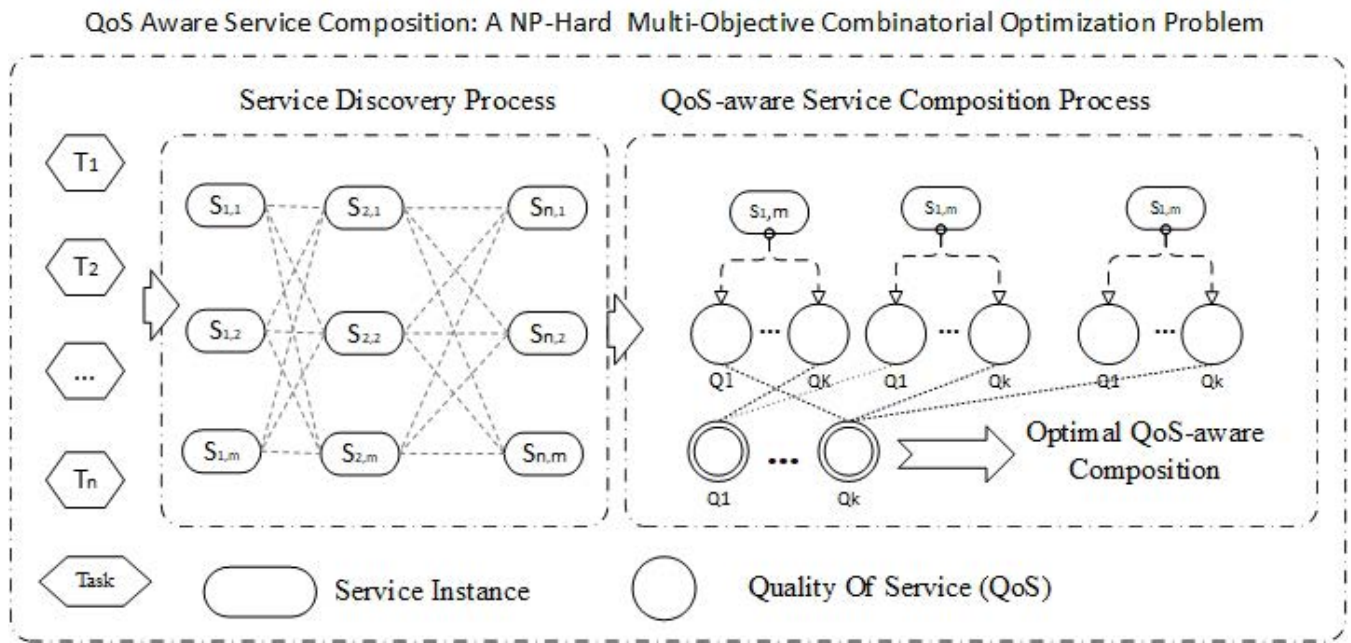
QoS Aware Service Composition: A NP-Hard Multi-Objective Combinatorial Optimization Problem

Service Discovery Process

QoS-aware Service Composition Process

$T_1$

$T_2$

...

$T_n$

$S_{1,1}$

$S_{2,1}$

$S_{n,1}$

$S_{1,2}$

$S_{2,2}$

$S_{n,2}$

$S_{1,m}$

$S_{2,m}$

$S_{n,m}$

$S_{1,m}$

$S_{1,m}$

$S_{1,m}$

...

...

...

Q1

QK

Q1

Qk

Q1

Qk

...

Q1

Qk

Optimal QoS-aware Composition

Task

Service Instance

Quality Of Service (QoS)